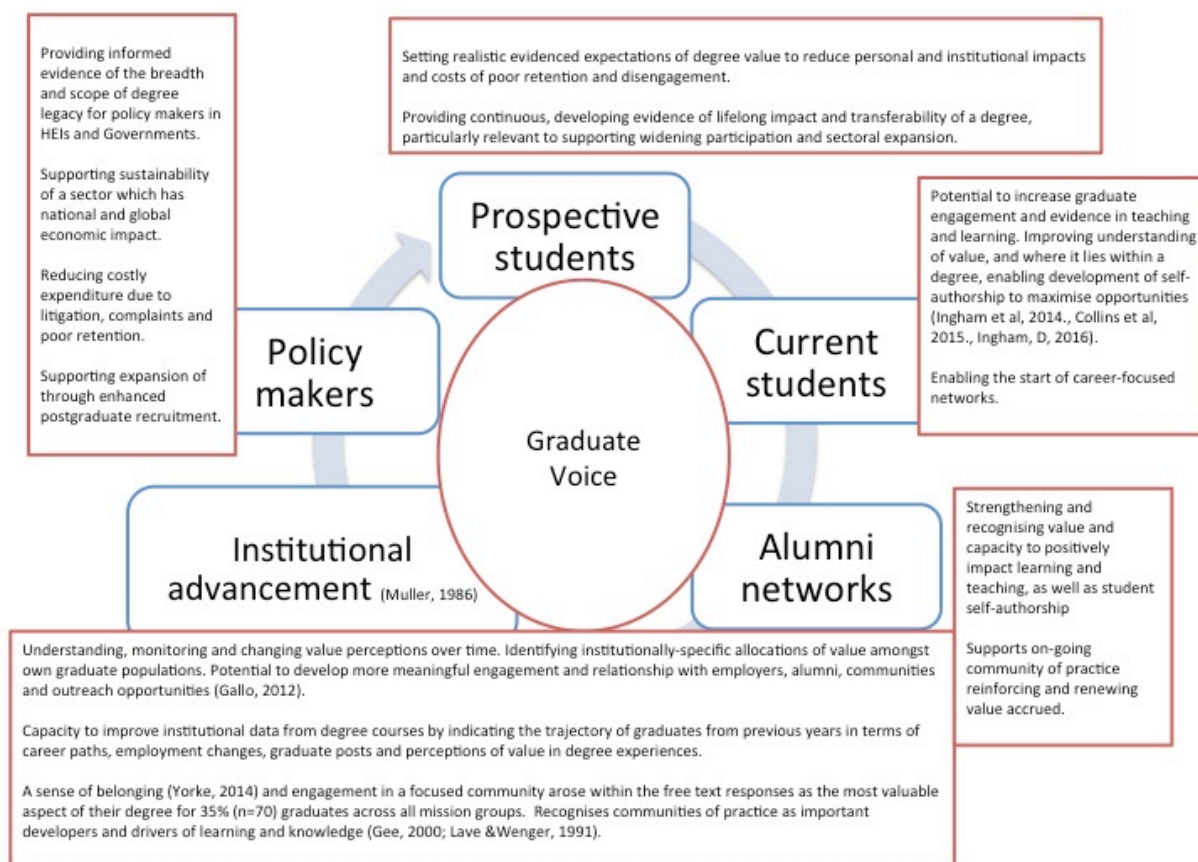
Providing informed evidence of the breadth and scope of degree legacy for policy makers in HEIs and Governments.

Supporting sustainability of a sector which has national and global economic impact.

Reducing costly expenditure due to litigation, complaints and poor retention.

Supporting expansion of through enhanced postgraduate recruitment.

Setting realistic evidenced expectations of degree value to reduce personal and institutional impacts and costs of poor retention and disengagement.

Providing continuous, developing evidence of lifelong impact and transferability of a degree, particularly relevant to supporting widening participation and sectoral expansion.

Prospective students

Potential to increase graduate engagement and evidence in teaching and learning. Improving understanding of value, and where it lies within a degree, enabling development of self-authorship to maximise opportunities (Ingham et al, 2014., Collins et al, 2015., Ingham, D, 2016).

Enabling the start of career-focused networks.

Policy makers

Current students

Graduate Voice

Strengthening and recognising value and capacity to positively impact learning and teaching, as well as student self-authorship

Supports on-going community of practice reinforcing and renewing value accrued.

Institutional advancement (Muller, 1986)

Alumni networks

Understanding, monitoring and changing value perceptions over time. Identifying institutionally-specific allocations of value amongst own graduate populations. Potential to develop more meaningful engagement and relationship with employers, alumni, communities and outreach opportunities (Gallo, 2012).

Capacity to improve institutional data from degree courses by indicating the trajectory of graduates from previous years in terms of career paths, employment changes, graduate posts and perceptions of value in degree experiences.

A sense of belonging (Yorke, 2014) and engagement in a focused community arose within the free text responses as the most valuable aspect of their degree for 35% (n=70) graduates across all mission groups. Recognises communities of practice as important developers and drivers of learning and knowledge (Gee, 2000; Lave &Wenger, 1991).